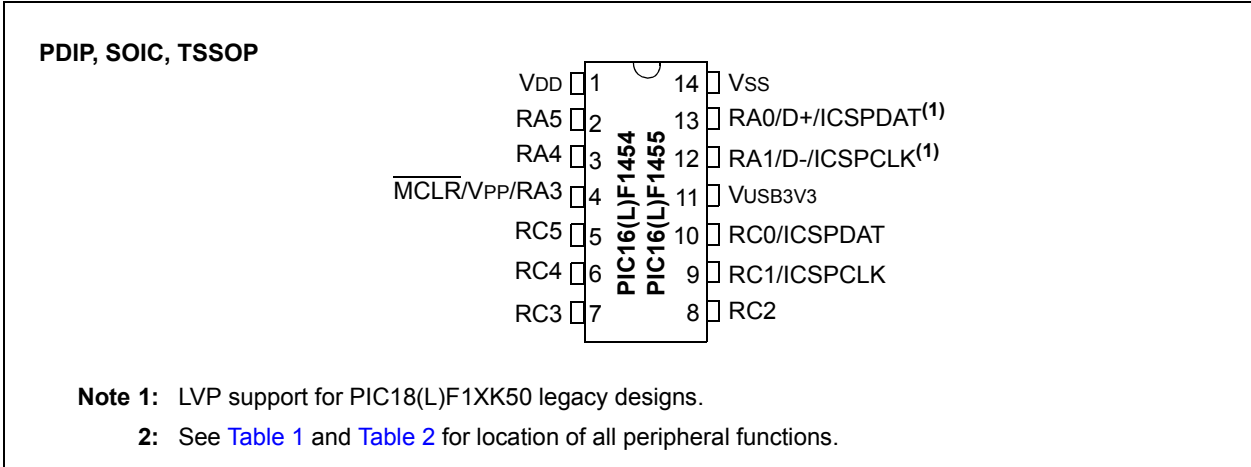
PDIP, SOIC, TSSOP

VDD 1
RA5 2
RA4 3
$\overline{MCLR}$/VPP/RA3 4
RC5 5
RC4 6
RC3 7

PIC16(L)F1454
PIC16(L)F1455

14 VSS
13 RA0/D+/ICSPDAT$^{(1)}$
12 RA1/D-/ICSPCLK$^{(1)}$
11 VUSB3V3
10 RC0/ICSPDAT
9 RC1/ICSPCLK
8 RC2

Note 1: LVP support for PIC18(L)F1XK50 legacy designs.
2: See Table 1 and Table 2 for location of all peripheral functions.